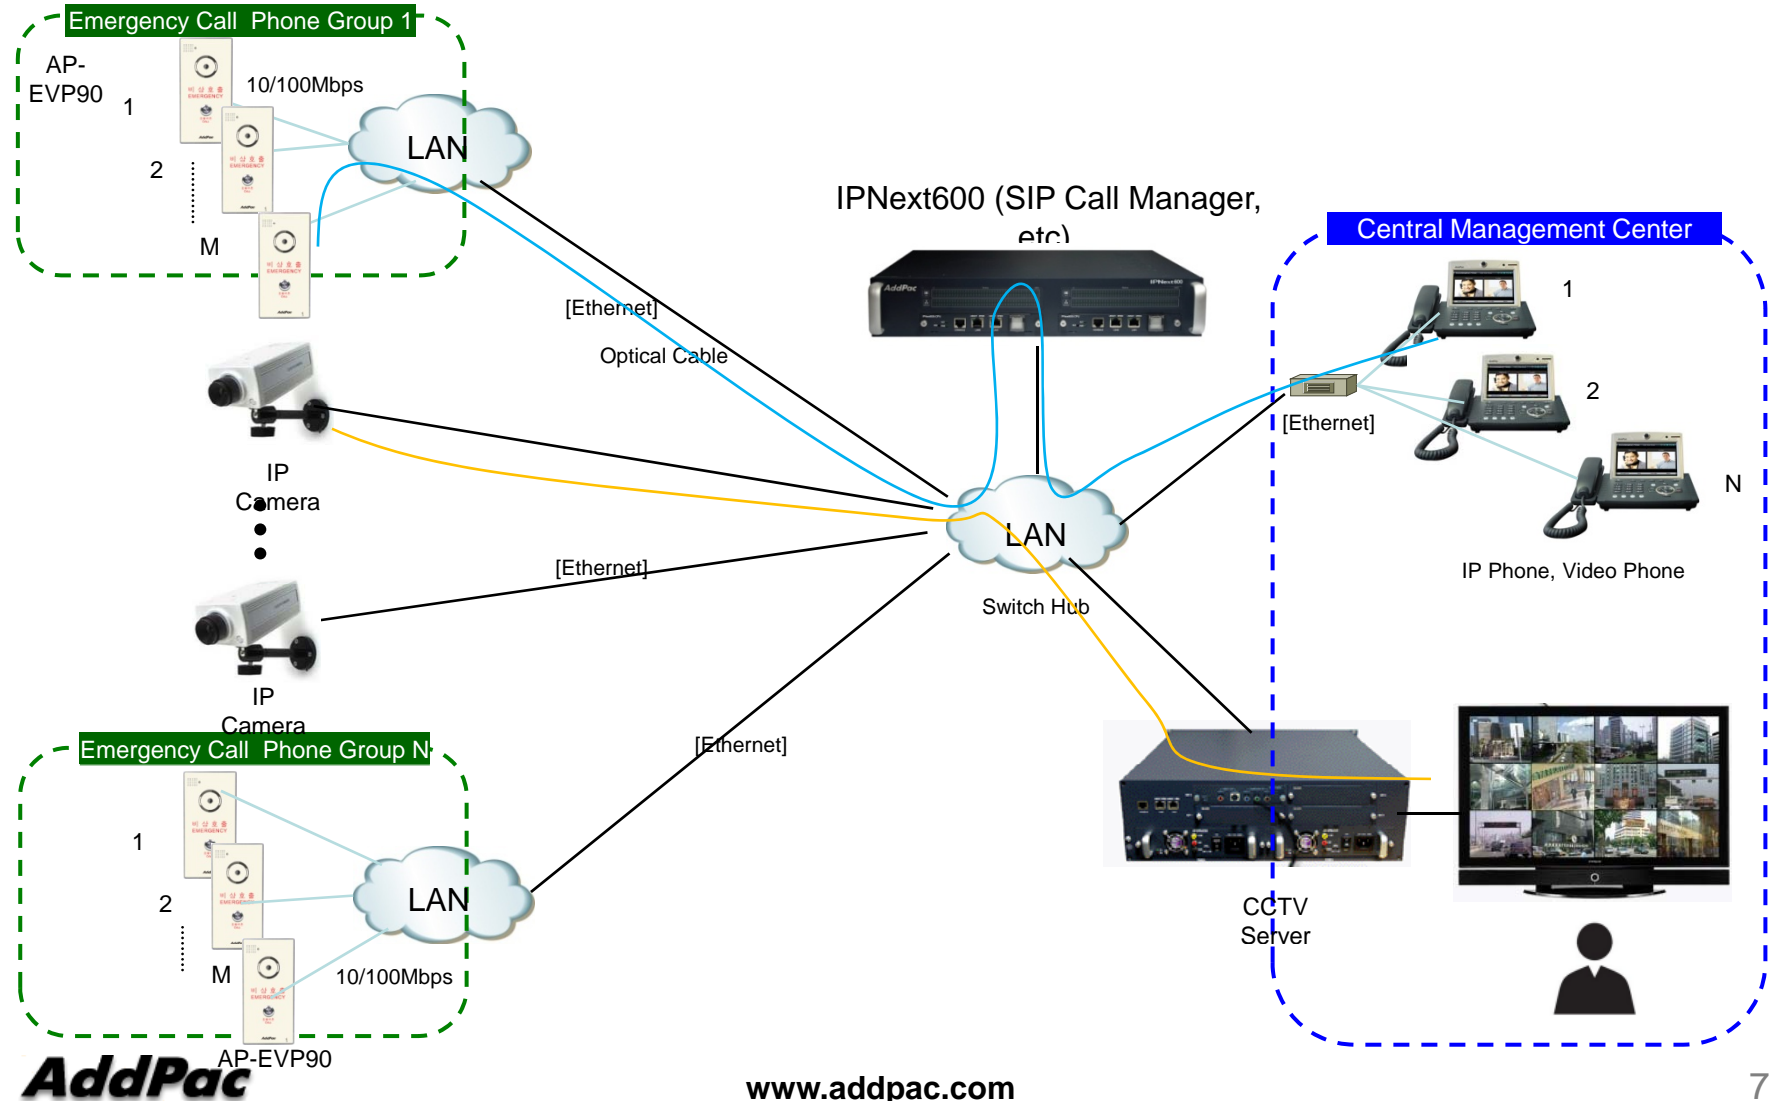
Emergency Call Phone Group 1

AP-EVP90

1

2

M

10/100Mbps

LAN

[Ethernet]

Optical Cable

IPNext600 (SIP Call Manager, etc)

Central Management Center

1

2

N

[Ethernet]

IP Phone, Video Phone

IP Camera

IP Camera

[Ethernet]

LAN

Switch Hub

[Ethernet]

Emergency Call Phone Group N

1

2

M

10/100Mbps

LAN

AP-EVP90

CCTV Server

AddPac

www.addpac.com

7